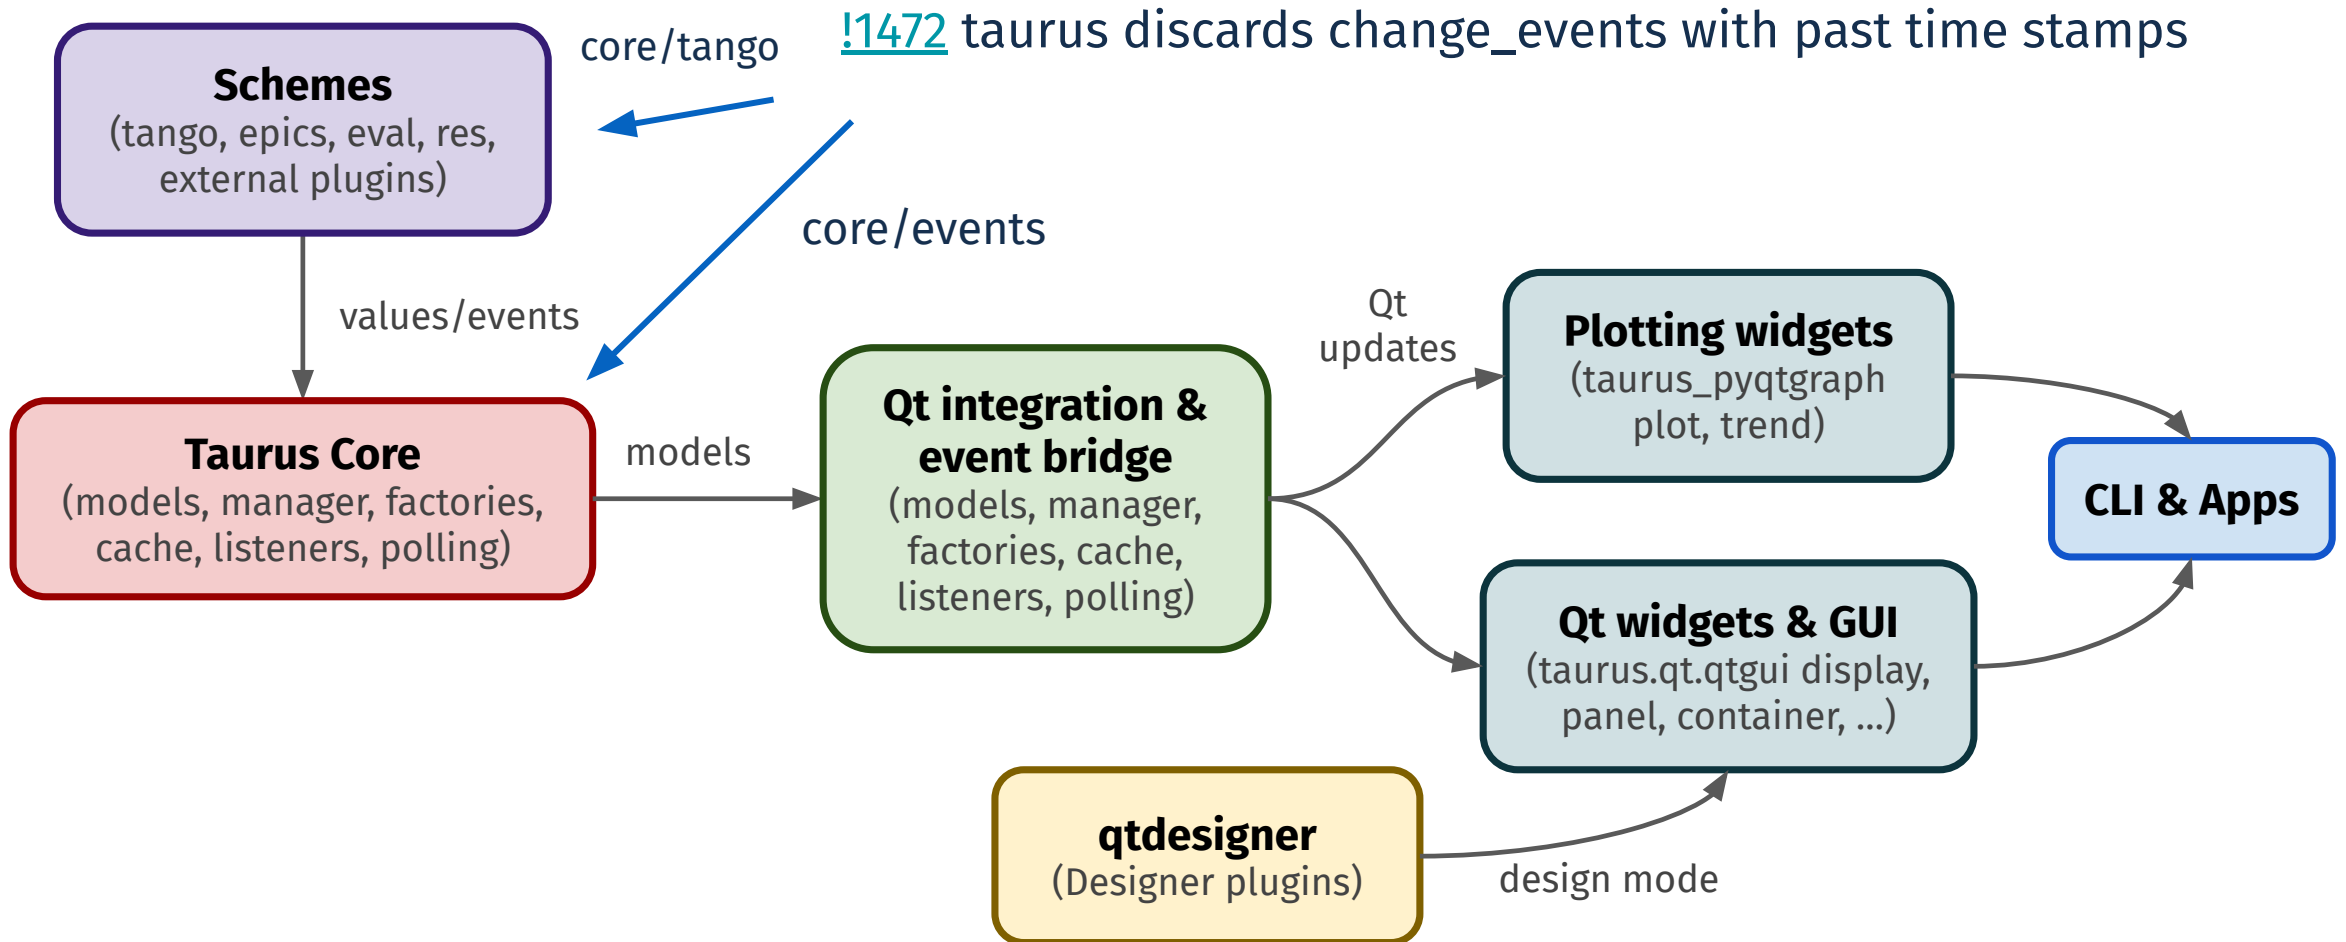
!1472 taurus discards change_events with past time stamps

core/tango

core/events

Schemes
(tango, epics, eval, res, external plugins)

values/events

Taurus Core
(models, manager, factories, cache, listeners, polling)

models

Qt integration & event bridge
(models, manager, factories, cache, listeners, polling)

Qt updates

Plotting widgets
(taurus_pyqtgraph plot, trend)

Qt widgets & GUI
(taurus.qt.qtgui display, panel, container, ...)

CLI & Apps

qtdesigner
(Designer plugins)

design mode